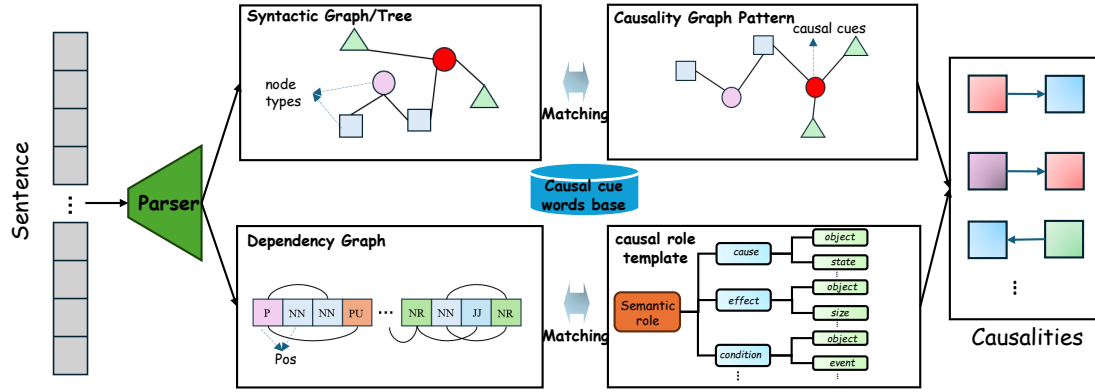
Sentence

⋮

Parser

Syntactic Graph/Tree

node types

Matching

Causality Graph Pattern

causal cues

Causal cue words base

Dependency Graph

P NN NN PU ··· NR NN JJ NR

Pos

Matching

causal role template

Semantic role

cause

object

state

⋮

effect

object

size

⋮

condition

object

event

⋮

⋮

⋮

Causalities